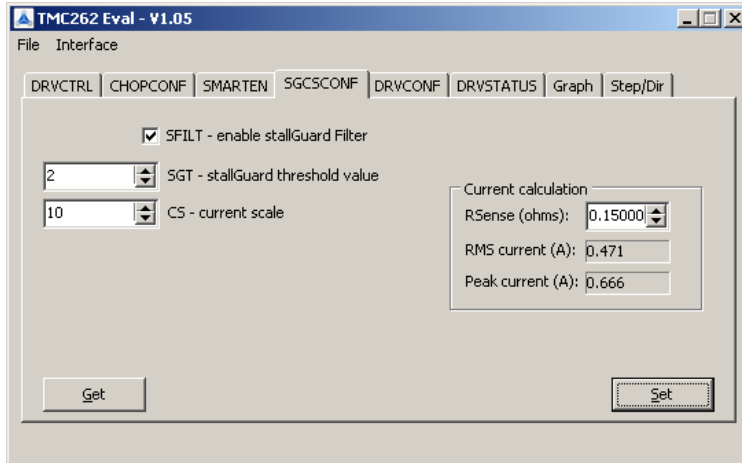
TMC262 Eval - V1.05

File Interface

DRVCTRL | CHOPCONF | SMARTEN | SGCSCONF | DRVCONF | DRVSTATUS | Graph | Step/Dir

SFILT - enable stallGuard Filter

2 SGT - stallGuard threshold value

10 CS - current scale

Current calculation

RSense (ohms): 0.15000

RMS current (A): 0.471

Peak current (A): 0.666

Get

Set